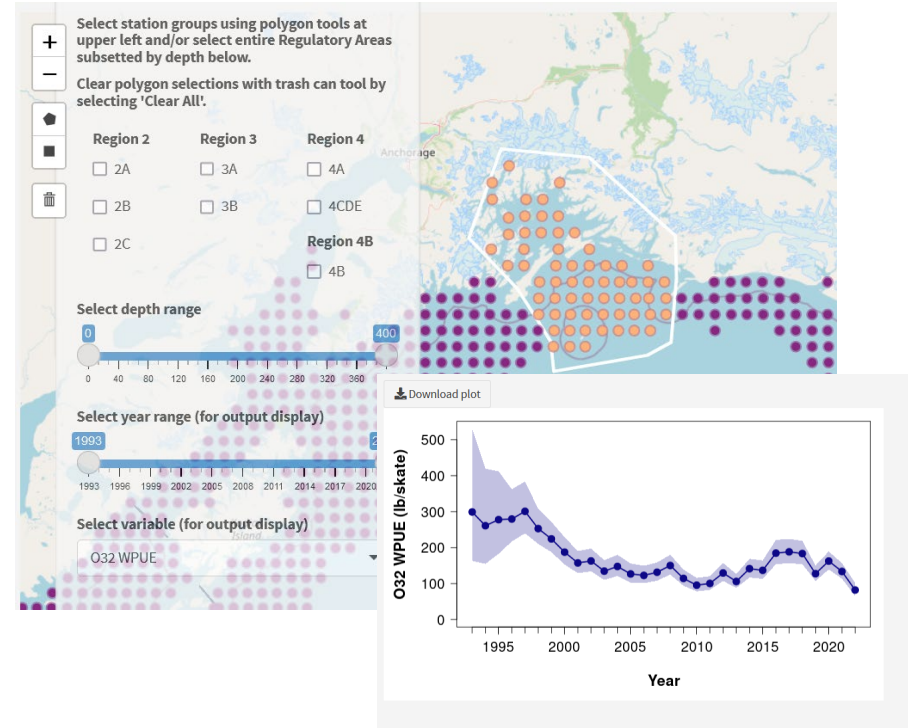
+
−

Select station groups using polygon tools at upper left and/or select entire Regulatory Areas subsetted by depth below.

Clear polygon selections with trash can tool by selecting 'Clear All'.

Anchorage

Region 2
2A
2B
2C

Region 3
3A
3B

Region 4
4A
4CDE

Region 4B
4B

Select depth range
0
400
0 40 80 120 160 200 240 280 320 360

Select year range (for output display)
1993
1993 1996 1999 2002 2005 2008 2011 2014 2017 2020

Select variable (for output display)
O32 WPUE

Download plot

O32 WPUE (lb/skate)
500
400
300
200
100
0
1995 2000 2005 2010 2015 2020
Year